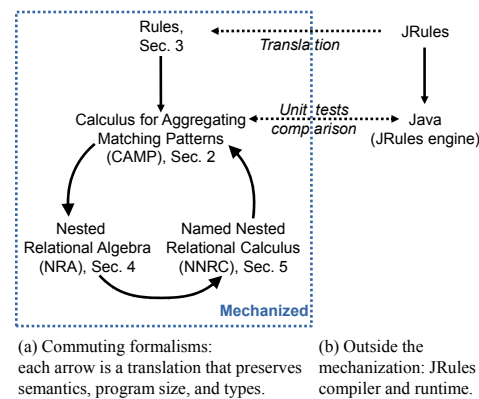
Rules, Sec. 3

Translation

JRules

Calculus for Aggregating Matching Patterns (CAMP), Sec. 2

Unit tests comparison

Java (JRules engine)

Nested Relational Algebra (NRA), Sec. 4

Named Nested Relational Calculus (NNRC), Sec. 5

Mechanized

(a) Commuting formalisms: each arrow is a translation that preserves semantics, program size, and types.

(b) Outside the mechanization: JRules compiler and runtime.